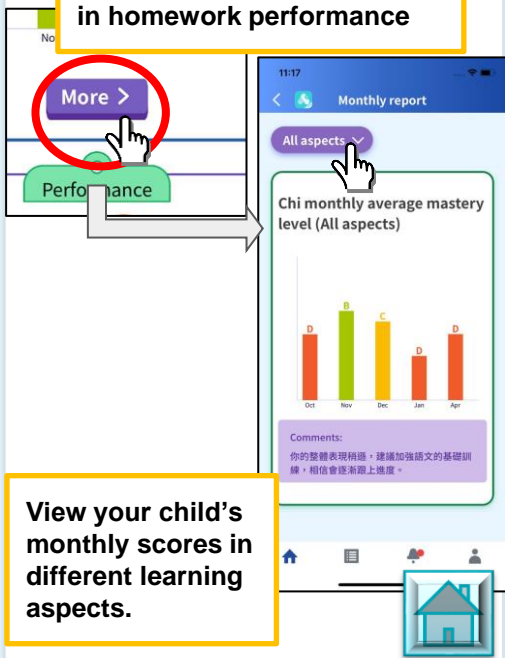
in homework performance

No

More >

Performance

11:17

Monthly report

All aspects

Chi monthly average mastery level (All aspects)

D
B
C
D
D

Oct
Nov
Dec
Jan
Apr

Comments:
你的整體表現稍遜，建議加強語文的基礎訓練，相信會逐漸跟上進度。

View your child's monthly scores in different learning aspects.